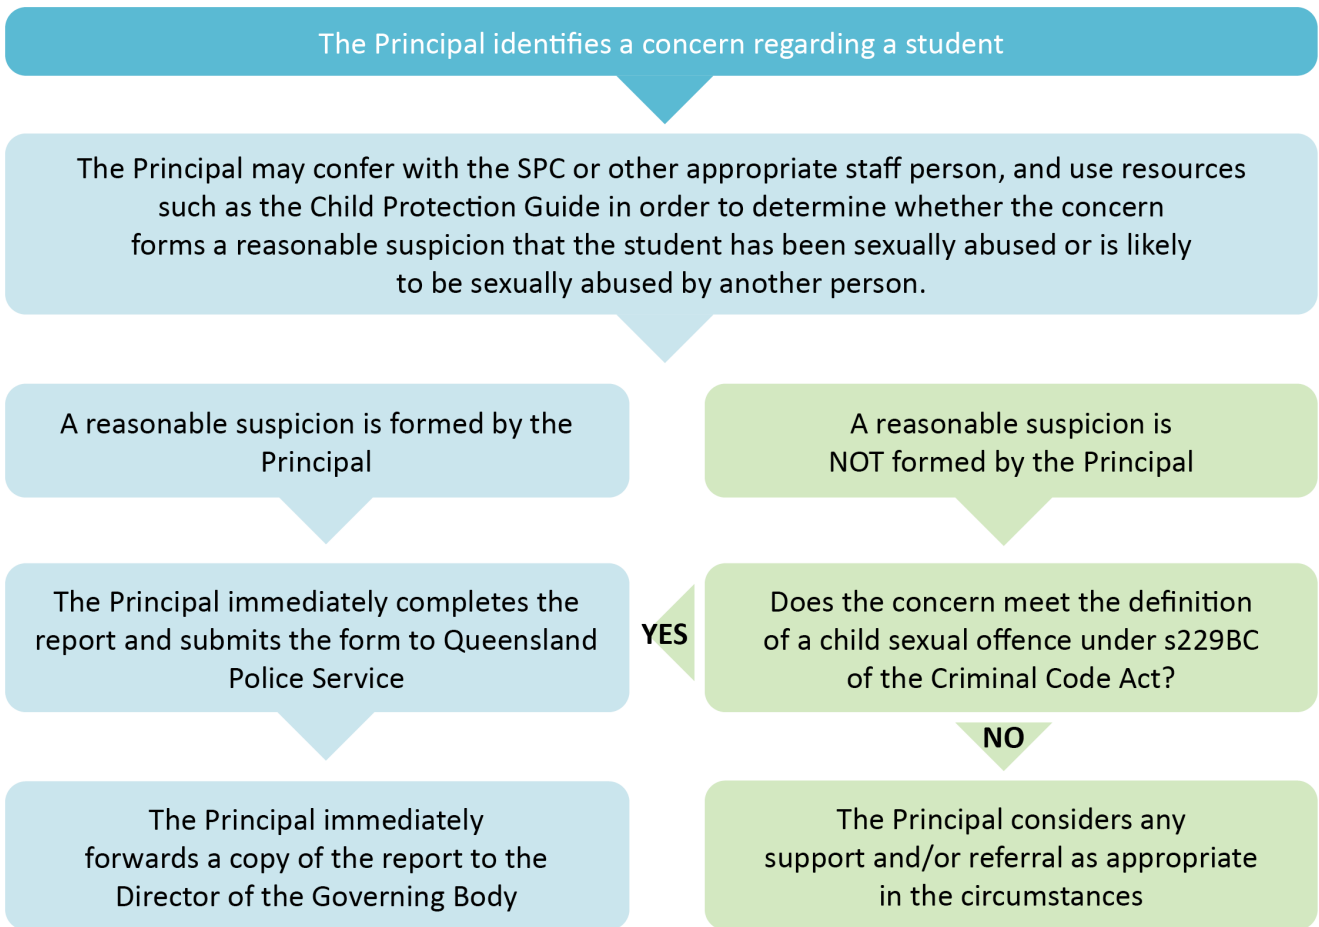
The Principal identifies a concern regarding a student

The Principal may confer with the SPC or other appropriate staff person, and use resources such as the Child Protection Guide in order to determine whether the concern forms a reasonable suspicion that the student has been sexually abused or is likely to be sexually abused by another person.

A reasonable suspicion is formed by the Principal

A reasonable suspicion is NOT formed by the Principal

The Principal immediately completes the report and submits the form to Queensland Police Service

YES

Does the concern meet the definition of a child sexual offence under s229BC of the Criminal Code Act?

NO

The Principal immediately forwards a copy of the report to the Director of the Governing Body

The Principal considers any support and/or referral as appropriate in the circumstances